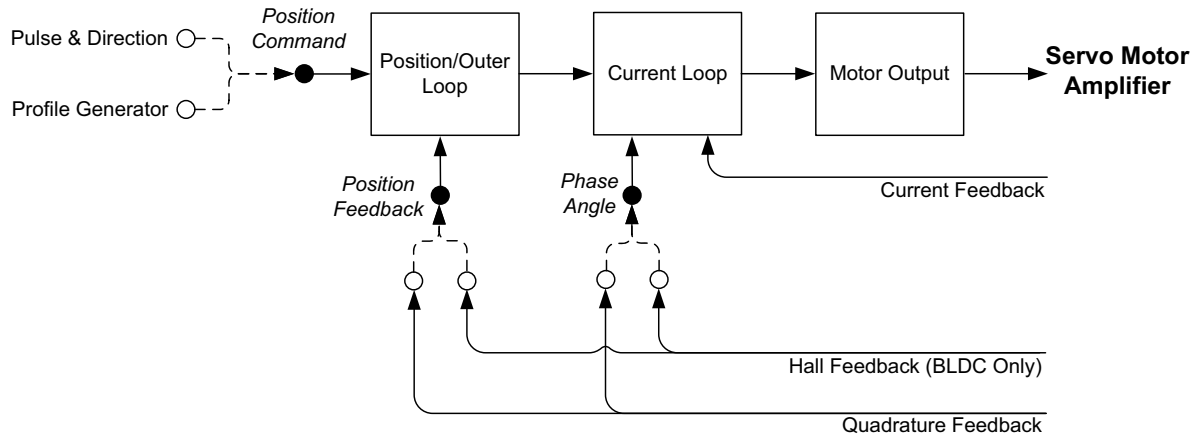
Pulse & Direction

Profile Generator

Position Command

Position/Outer Loop

Current Loop

Motor Output

Servo Motor Amplifier

Position Feedback

Phase Angle

Current Feedback

Hall Feedback (BLDC Only)

Quadrature Feedback